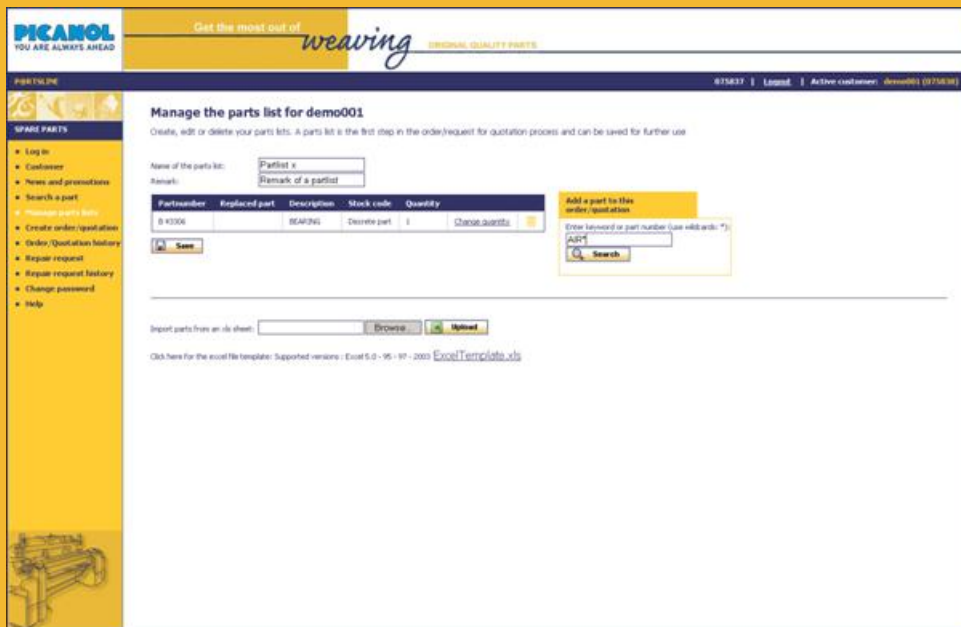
PICANOL
YOU ARE ALWAYS AHEAD

Get the most out of weaving ORIGINAL QUALITY PARTS

PARTSLINE

075837 | Logout | Active customer: demo001 (075838)

SPARE PARTS

- Log in
- Customer
- News and promotions
- Search a part
- Manage parts lists
- Create order/quotation
- Order/Quotation history
- Repair request
- Repair request history
- Change password
- Help

Manage the parts list for demo001

Create, edit or delete your parts lists. A parts list is the first step in the order/request for quotation process and can be saved for further use

Name of the parts list: Partlist x

Remark: Remark of a partlist

| Partnumber | Replaced part | Description | Stock code | Quantity | | |
|---|---|---|---|---|---|---|
| B 43306 | | BEARING | Discrete part | 1 | Change quantity | |

Save

Add a part to this order/quotation

Enter keyword or part number (use wildcards: *):

AIR*

Search

Import parts from an xls sheet: Browse Upload

Click here for the excel file template: Supported versions : Excel 5.0 - 95 - 97 - 2003 ExcelTemplate.xls